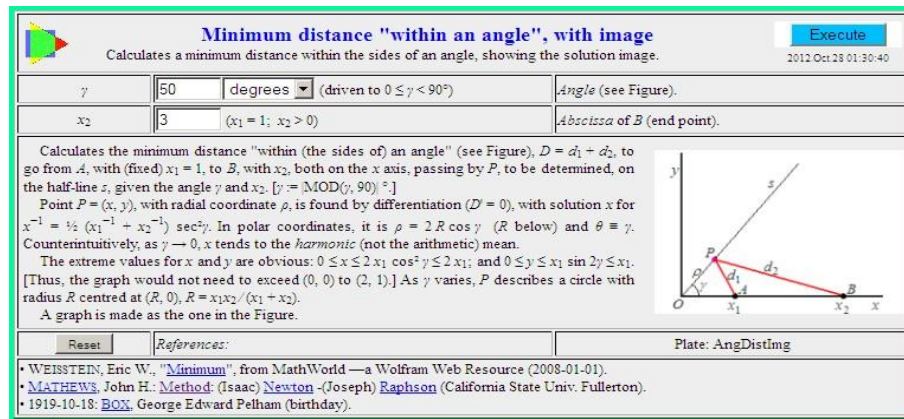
Minimum distance "within an angle", with image

Calculates a minimum distance within the sides of an angle, showing the solution image.

Execute

2012 Oct 28 01:30:40

| $\gamma$ | 50 degrees (driven to $0 \le \gamma < 90°$) | Angle (see Figure). |
|---|---|---|
| $x_2$ | 3 ($x_1 = 1$; $x_2 > 0$) | Abscissa of B (end point). |

Calculates the minimum distance "within (the sides of) an angle" (see Figure), $D = d_1 + d_2$, to go from A, with (fixed) $x_1 = 1$, to B, with $x_2$, both on the x axis, passing by P, to be determined, on the half-line s, given the angle $\gamma$ and $x_2$. [$\gamma$ := |MOD($\gamma$, 90)| °.]

Point $P = (x, y)$, with radial coordinate $\rho$, is found by differentiation ($D' = 0$), with solution x for $x^{-1} = ½\ (x_1^{-1} + x_2^{-1})\ \sec^2\gamma$. In polar coordinates, it is $\rho = 2R\cos\gamma$ (R below) and $\theta \equiv \gamma$. Counterintuitively, as $\gamma \to 0$, x tends to the harmonic (not the arithmetic) mean.

The extreme values for x and y are obvious: $0 \le x \le 2x_1 \cos^2\gamma \le 2x_1$; and $0 \le y \le x_1 \sin 2\gamma \le x_1$. [Thus, the graph would not need to exceed (0, 0) to (2, 1).] As $\gamma$ varies, P describes a circle with radius R centred at (R, 0), $R = x_1x_2 / (x_1 + x_2)$.

A graph is made as the one in the Figure.

y s P $\rho$ $\gamma$ $d_1$ $d_2$ O A B $x_1$ $x_2$ x

Reset | References: | Plate: AngDistImg

• WEISSTEIN, Eric W., "Minimum", from MathWorld —a Wolfram Web Resource (2008-01-01).
• MATHEWS, John H.: Method: (Isaac) Newton -(Joseph) Raphson (California State Univ. Fullerton).
• 1919-10-18: BOX, George Edward Pelham (birthday).